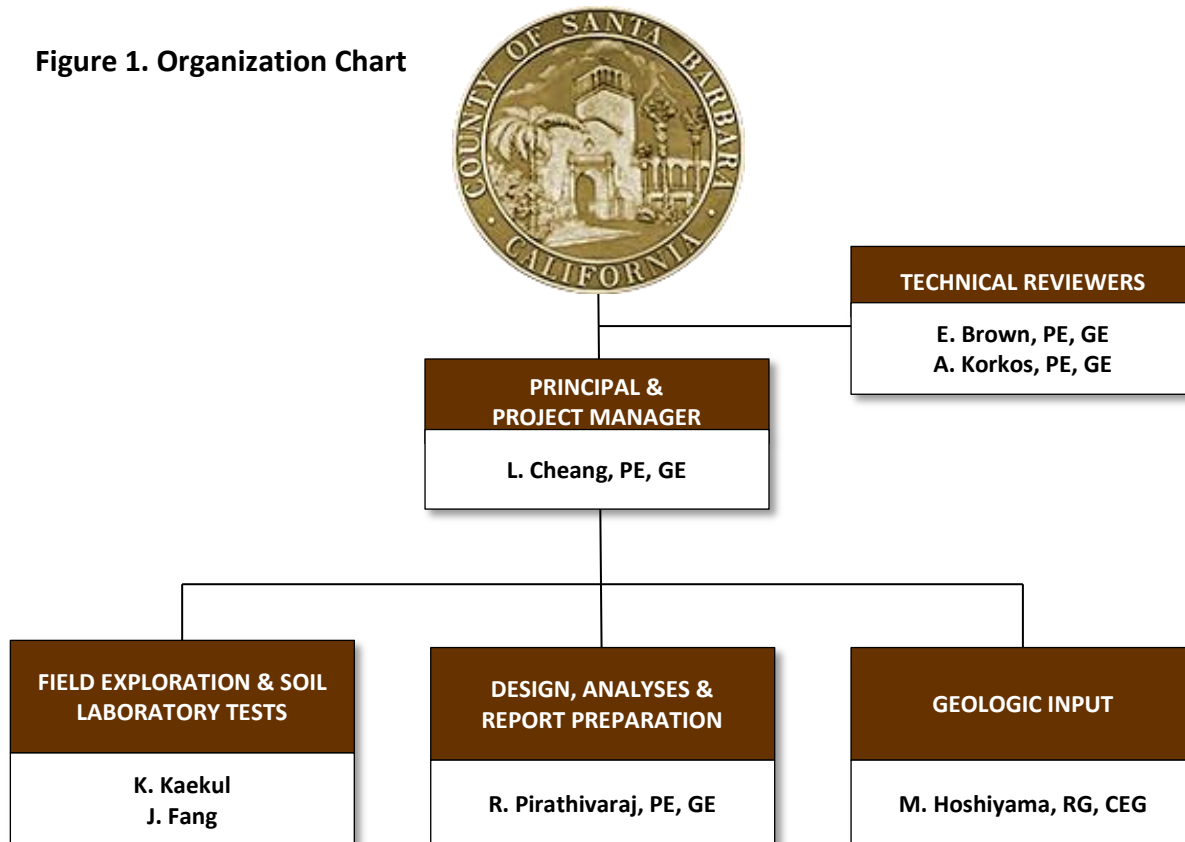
Figure 1. Organization Chart

COUNTY OF SANTA BARBARA
CALIFORNIA

TECHNICAL REVIEWERS
E. Brown, PE, GE
A. Korkos, PE, GE

PRINCIPAL & PROJECT MANAGER
L. Cheang, PE, GE

FIELD EXPLORATION & SOIL LABORATORY TESTS
K. Kaekul
J. Fang

DESIGN, ANALYSES & REPORT PREPARATION
R. Pirathivaraj, PE, GE

GEOLOGIC INPUT
M. Hoshiyama, RG, CEG